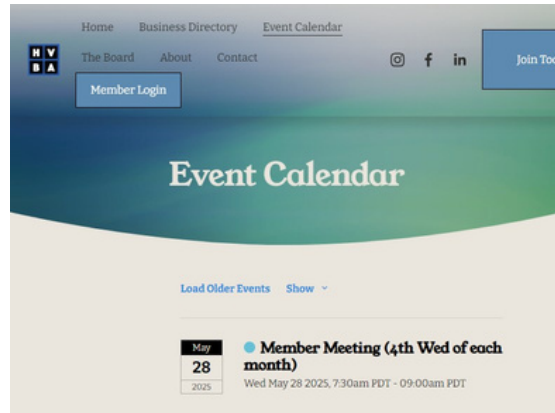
H V
B A

Home Business Directory Event Calendar

The Board About Contact

Join Too

Member Login

Event Calendar

Load Older Events Show

May
28
2025

Member Meeting (4th Wed of each month)

Wed May 28 2025, 7:30am PDT - 09:00am PDT